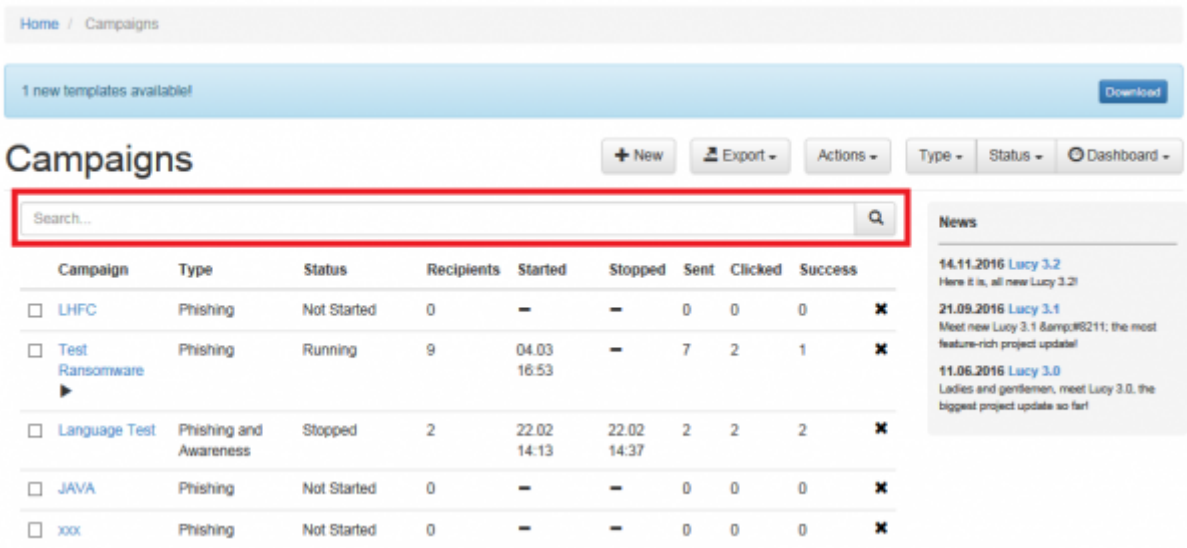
Home / Campaigns

1 new templates available!

Download

Campaigns

+ New

Export ▾

Actions ▾

Type ▾

Status ▾

Dashboard ▾

Search...

| | Campaign | Type | Status | Recipients | Started | Stopped | Sent | Clicked | Success | |
|---|---|---|---|---|---|---|---|---|---|---|
| ☐ | LHFC | Phishing | Not Started | 0 | – | – | 0 | 0 | 0 | ✖ |
| ☐ | Test Ransomware ▶ | Phishing | Running | 9 | 04.03 16:53 | – | 7 | 2 | 1 | ✖ |
| ☐ | Language Test | Phishing and Awareness | Stopped | 2 | 22.02 14:13 | 22.02 14:37 | 2 | 2 | 2 | ✖ |
| ☐ | JAVA | Phishing | Not Started | 0 | – | – | 0 | 0 | 0 | ✖ |
| ☐ | xxx | Phishing | Not Started | 0 | – | – | 0 | 0 | 0 | ✖ |

News

14.11.2016 Lucy 3.2
Here it is, all new Lucy 3.2!

21.09.2016 Lucy 3.1
Meet new Lucy 3.1 &amp;#8211; the most feature-rich project update!

11.06.2016 Lucy 3.0
Ladies and gentlemen, meet Lucy 3.0, the biggest project update so far!